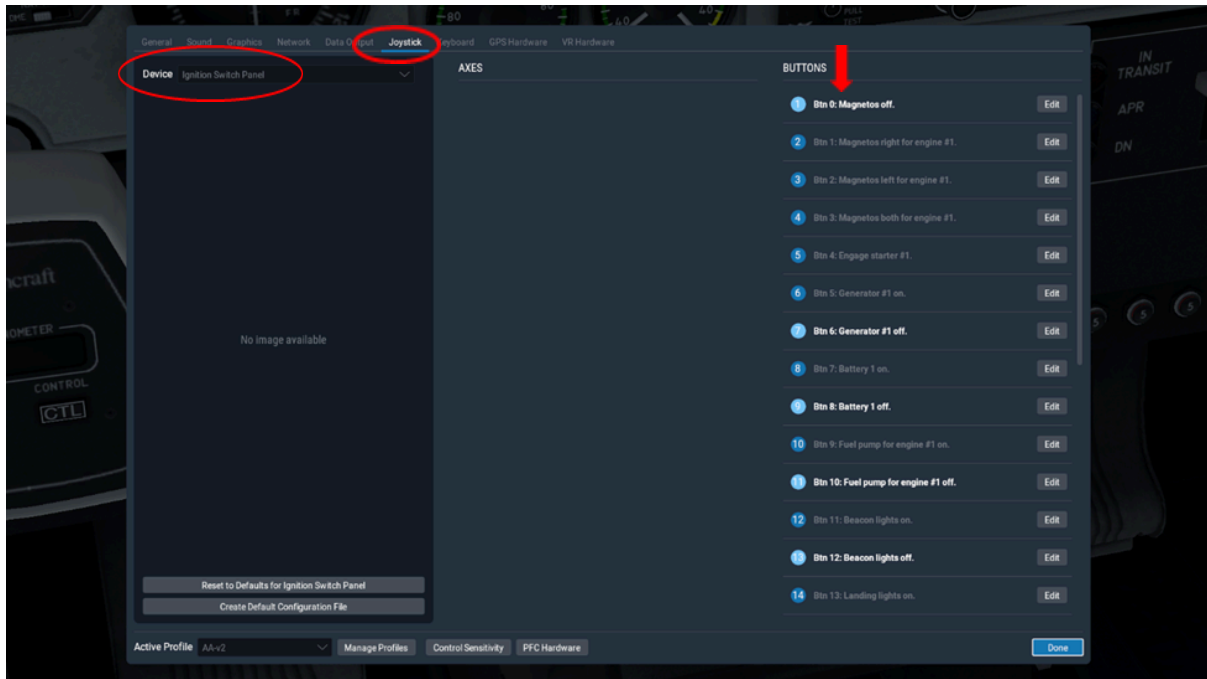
General Sound Graphics Network Data Output Joystick Keyboard GPS Hardware VR Hardware

Device Ignition Switch Panel

AXES

BUTTONS

1 Btn 0: Magnetos off. Edit
2 Btn 1: Magnetos right for engine #1. Edit
3 Btn 2: Magnetos left for engine #1. Edit
4 Btn 3: Magnetos both for engine #1. Edit
5 Btn 4: Engage starter #1. Edit
6 Btn 5: Generator #1 on. Edit
7 Btn 6: Generator #1 off. Edit
8 Btn 7: Battery 1 on. Edit
9 Btn 8: Battery 1 off. Edit
10 Btn 9: Fuel pump for engine #1 on. Edit
11 Btn 10: Fuel pump for engine #1 off. Edit
12 Btn 11: Beacon lights on. Edit
13 Btn 12: Beacon lights off. Edit
14 Btn 13: Landing lights on. Edit

No image available

Reset to Defaults for Ignition Switch Panel
Create Default Configuration File

Active Profile AA-v2 Manage Profiles Control Sensitivity PFC Hardware Done

IN TRANSIT
APR
DN
ncraft
OMETER
CONTROL
CTL